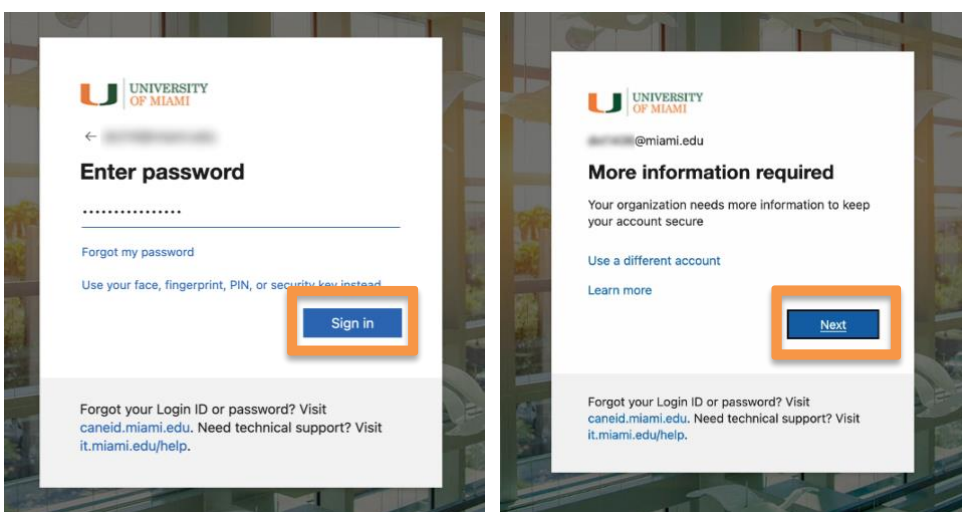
UNIVERSITY OF MIAMI

← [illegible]

Enter password

••••••••••••••••

Forgot my password

Use your face, fingerprint, PIN, or security key instead

Sign in

Forgot your Login ID or password? Visit caneid.miami.edu. Need technical support? Visit it.miami.edu/help.

UNIVERSITY OF MIAMI

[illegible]@miami.edu

More information required

Your organization needs more information to keep your account secure

Use a different account

Learn more

Next

Forgot your Login ID or password? Visit caneid.miami.edu. Need technical support? Visit it.miami.edu/help.